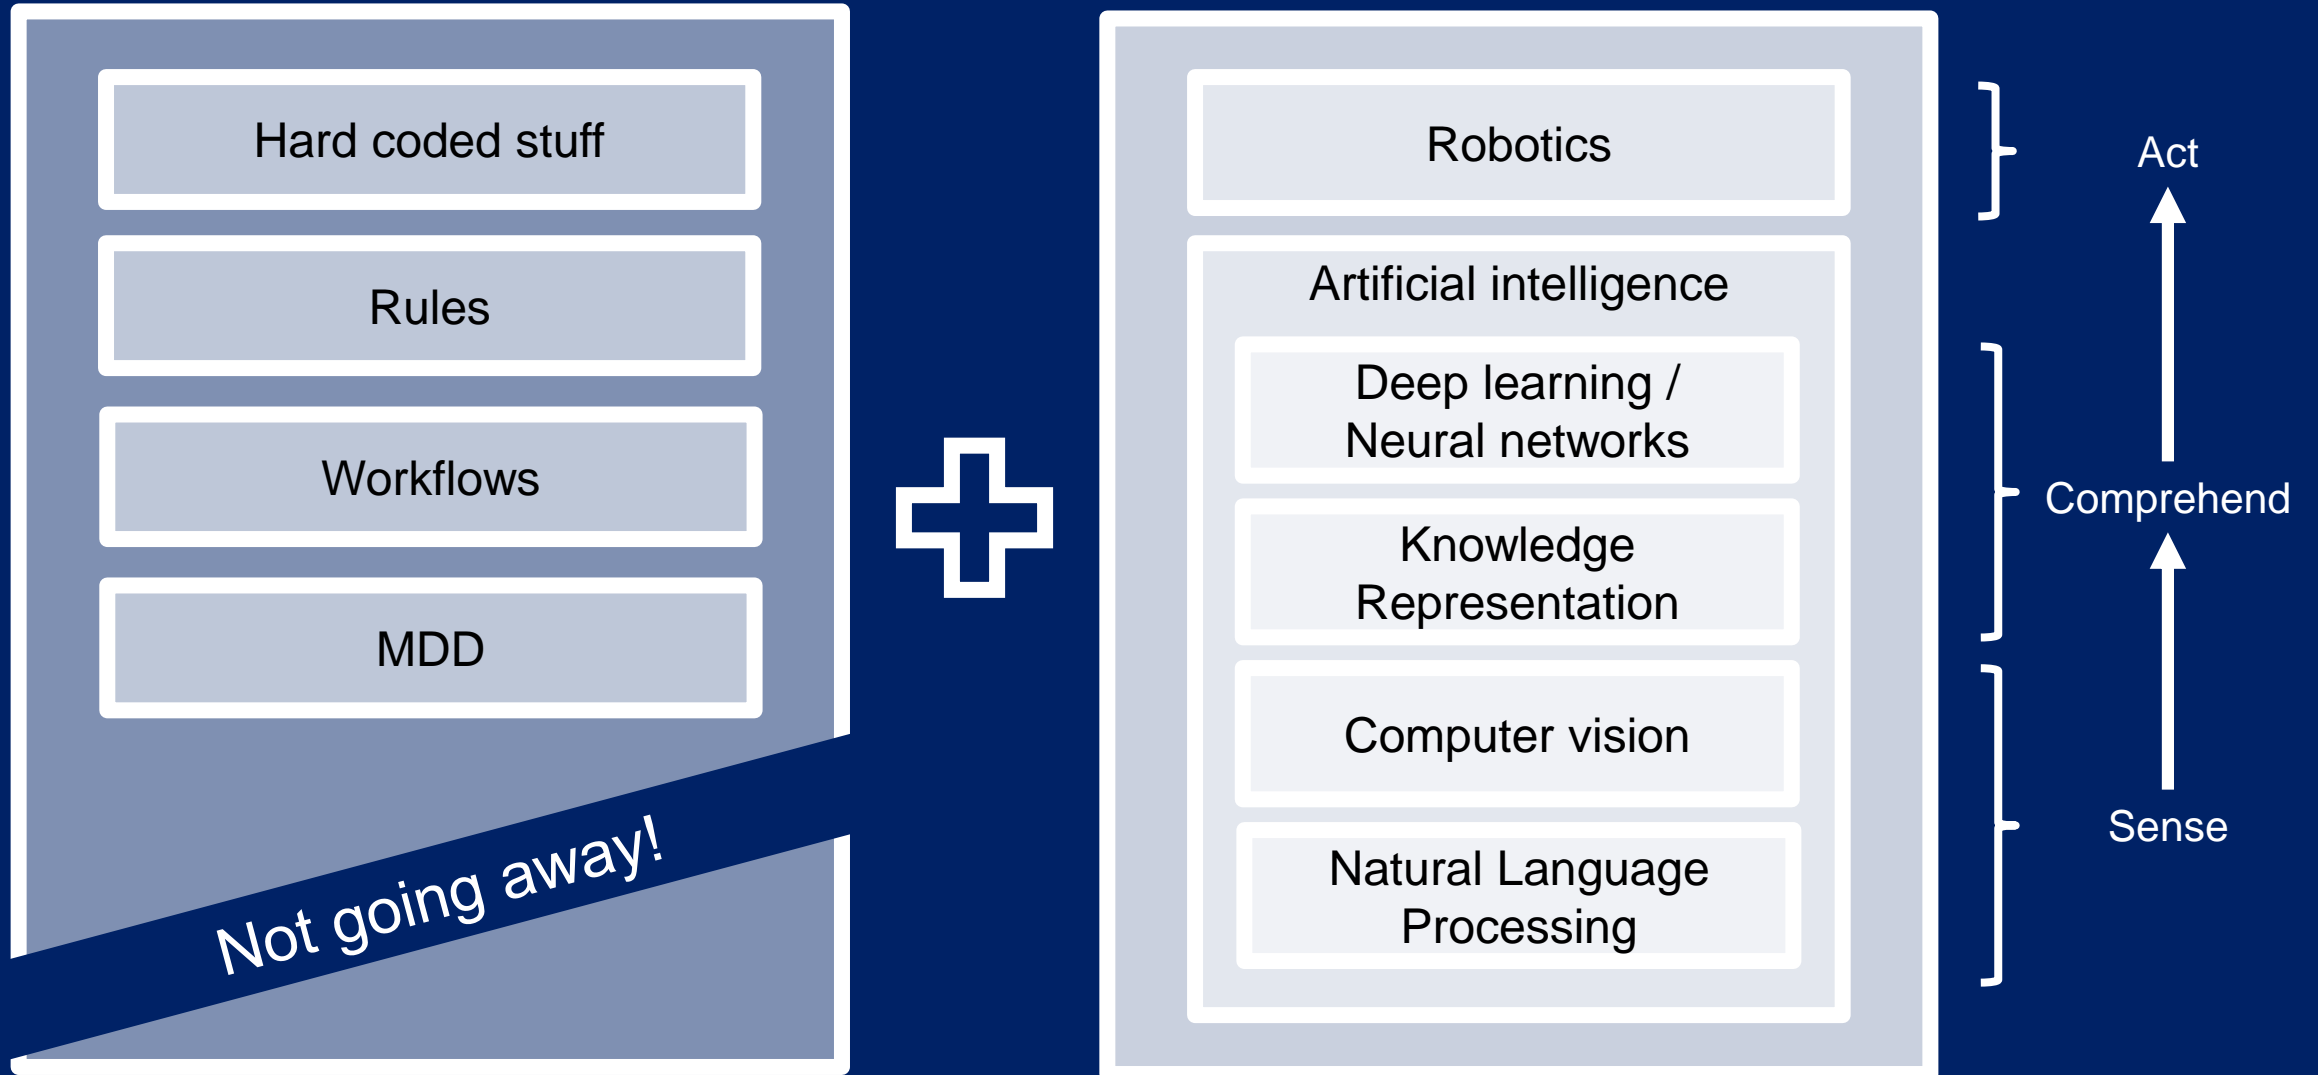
Hard coded stuff

Rules

Workflows

MDD

Not going away!

Robotics

Artificial intelligence

Deep learning / Neural networks

Knowledge Representation

Computer vision

Natural Language Processing

Act

Comprehend

Sense